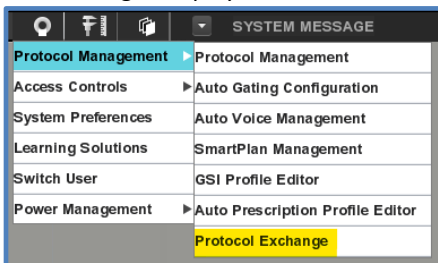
SYSTEM MESSAGE

Protocol Management
Access Controls
System Preferences
Learning Solutions
Switch User
Power Management

Protocol Management
Auto Gating Configuration
Auto Voice Management
SmartPlan Management
GSI Profile Editor
Auto Prescription Profile Editor
Protocol Exchange